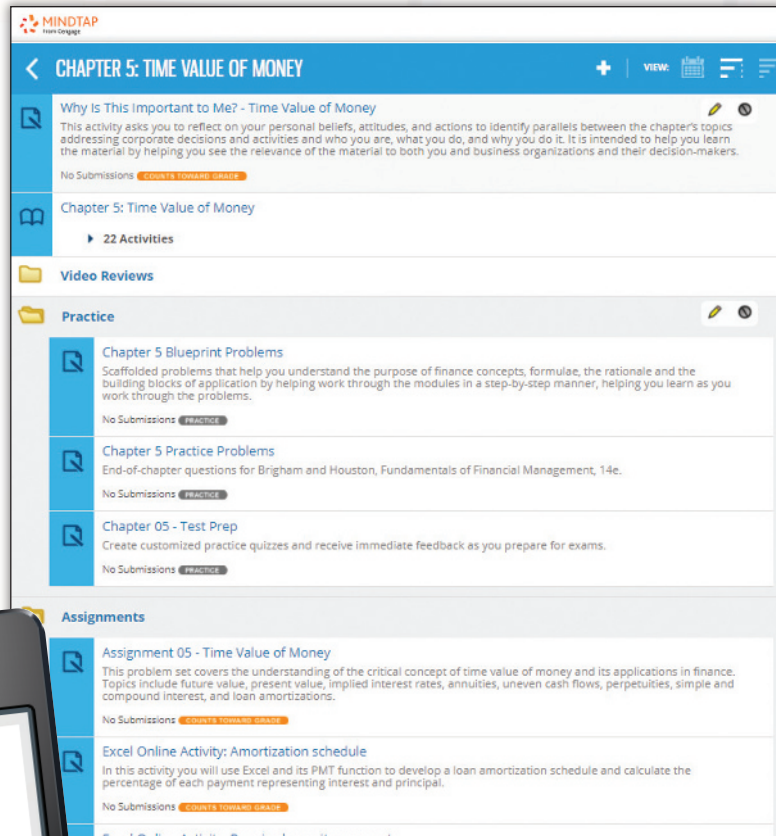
MINDTAP
From Cengage

CHAPTER 5: TIME VALUE OF MONEY

VIEW:

Why Is This Important to Me? - Time Value of Money

This activity asks you to reflect on your personal beliefs, attitudes, and actions to identify parallels between the chapter's topics addressing corporate decisions and activities and who you are, what you do, and why you do it. It is intended to help you learn the material by helping you see the relevance of the material to both you and business organizations and their decision-makers.

No Submissions COUNTS TOWARD GRADE

Chapter 5: Time Value of Money

22 Activities

Video Reviews

Practice

Chapter 5 Blueprint Problems

Scaffolded problems that help you understand the purpose of finance concepts, formulae, the rationale and the building blocks of application by helping work through the modules in a step-by-step manner, helping you learn as you work through the problems.

No Submissions PRACTICE

Chapter 5 Practice Problems

End-of-chapter questions for Brigham and Houston, Fundamentals of Financial Management, 14e.

No Submissions PRACTICE

Chapter 05 - Test Prep

Create customized practice quizzes and receive immediate feedback as you prepare for exams.

No Submissions PRACTICE

Assignments

Assignment 05 - Time Value of Money

This problem set covers the understanding of the critical concept of time value of money and its applications in finance. Topics include future value, present value, implied interest rates, annuities, uneven cash flows, perpetuities, simple and compound interest, and loan amortizations.

No Submissions COUNTS TOWARD GRADE

Excel Online Activity: Amortization schedule

In this activity you will use Excel and its PMT function to develop a loan amortization schedule and calculate the percentage of each payment representing interest and principal.

No Submissions COUNTS TOWARD GRADE

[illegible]